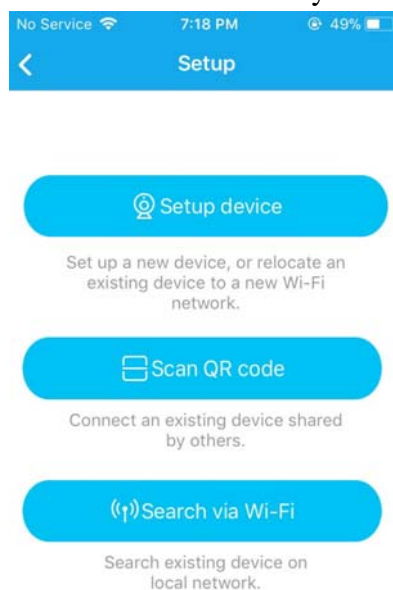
No Service 7:18 PM 49%

Setup

Setup device

Set up a new device, or relocate an existing device to a new Wi-Fi network.

Scan QR code

Connect an existing device shared by others.

Search via Wi-Fi

Search existing device on local network.